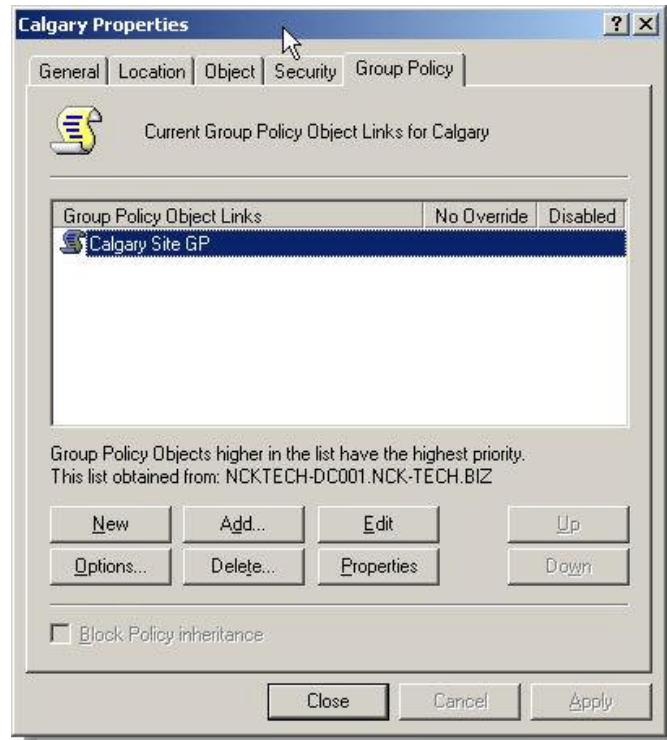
Calgary Properties

?

X

General | Location | Object | Security | Group Policy

Current Group Policy Object Links for Calgary

| Group Policy Object Links | No Override | Disabled |
|---|---|---|
| Calgary Site GP | | |

Group Policy Objects higher in the list have the highest priority.
This list obtained from: NCKTECH-DC001.NCK-TECH.BIZ

New | Add... | Edit | Up

Options... | Delete... | Properties | Down

Block Policy inheritance

Close | Cancel | Apply